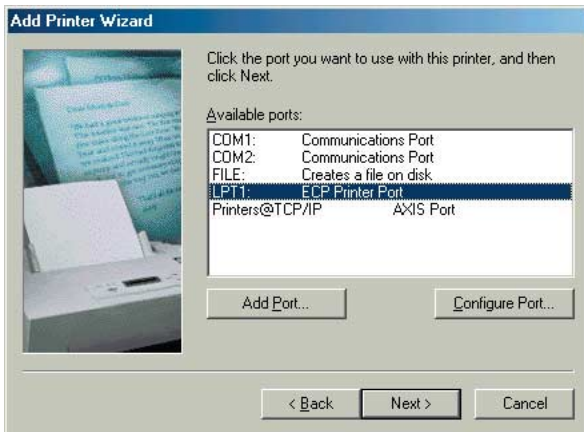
Add Printer Wizard

Click the port you want to use with this printer, and then click Next.

Available ports:

COM1: Communications Port
COM2: Communications Port
FILE: Creates a file on disk
LPT1: ECP Printer Port
Printers@TCP/IP AXIS Port

Add Port...

Configure Port...

< Back

Next >

Cancel